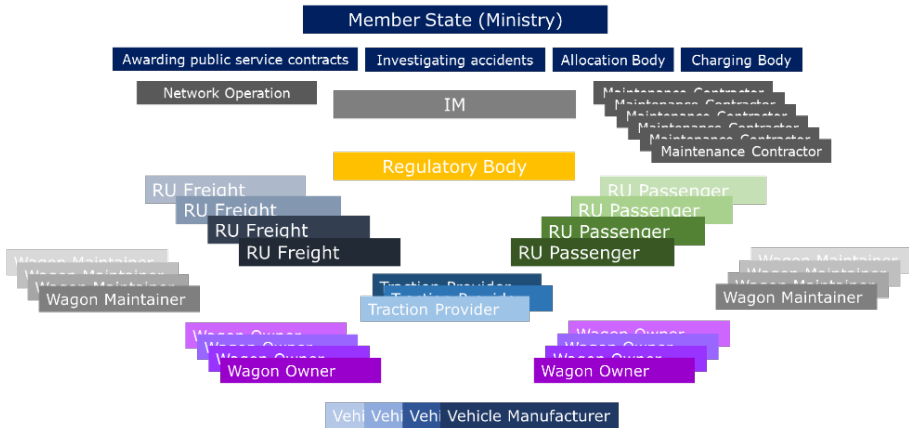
Member State (Ministry)

Awarding public service contracts

Investigating accidents

Allocation Body

Charging Body

Network Operation

IM

Maintenance Contractor
Maintenance Contractor
Maintenance Contractor
Maintenance Contractor
Maintenance Contractor
Maintenance Contractor

Regulatory Body

RU Freight
RU Freight
RU Freight
RU Freight

RU Passenger
RU Passenger
RU Passenger
RU Passenger

Wagon Maintainer
Wagon Maintainer
Wagon Maintainer
Wagon Maintainer

Wagon Maintainer
Wagon Maintainer
Wagon Maintainer
Wagon Maintainer

Traction Provider
Traction Provider
Traction Provider

Wagon Owner
Wagon Owner
Wagon Owner
Wagon Owner

Wagon Owner
Wagon Owner
Wagon Owner
Wagon Owner

Vehi
Vehi
Vehi
Vehicle Manufacturer